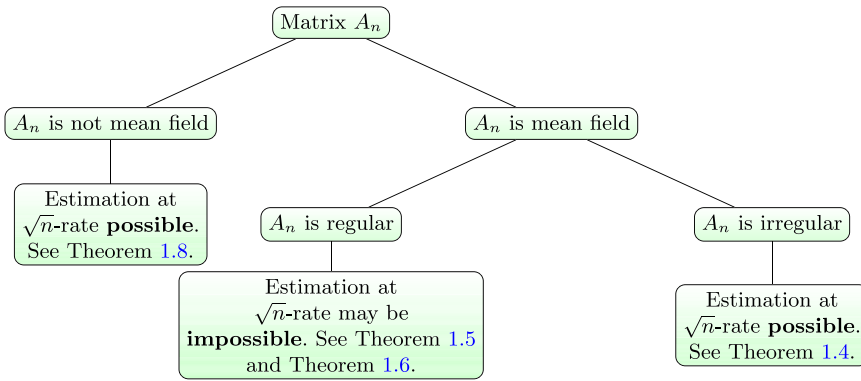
Matrix $A_n$

$A_n$ is not mean field

Estimation at $\sqrt{n}$-rate **possible**. See Theorem 1.8.

$A_n$ is mean field

$A_n$ is regular

Estimation at $\sqrt{n}$-rate may be **impossible**. See Theorem 1.5 and Theorem 1.6.

$A_n$ is irregular

Estimation at $\sqrt{n}$-rate **possible**. See Theorem 1.4.